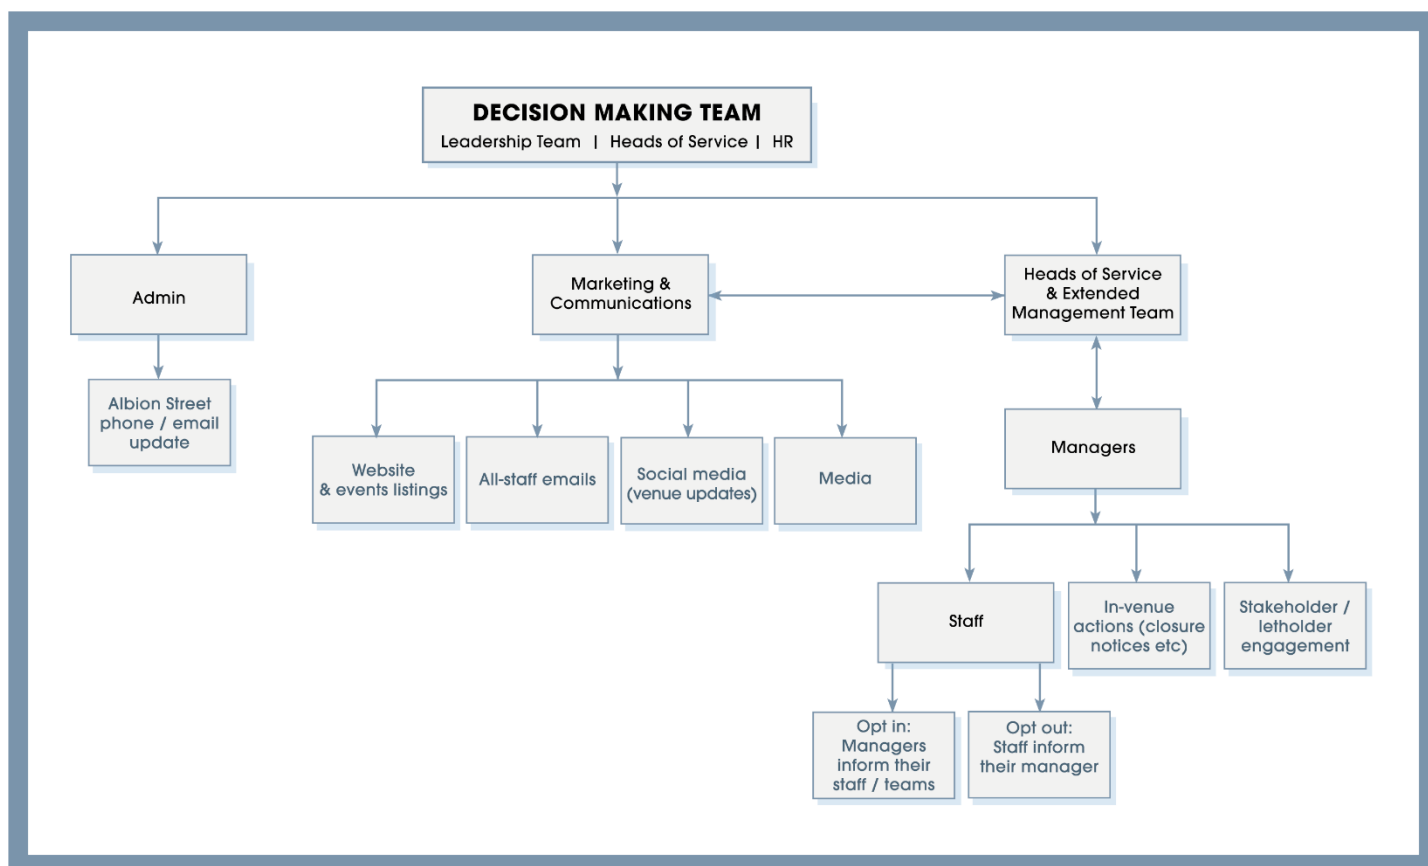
DECISION MAKING TEAM
Leadership Team | Heads of Service | HR

Admin

Albion Street phone / email update

Marketing & Communications

Website & events listings

All-staff emails

Social media (venue updates)

Media

Heads of Service & Extended Management Team

Managers

Staff

In-venue actions (closure notices etc)

Stakeholder / letholder engagement

Opt in: Managers inform their staff / teams

Opt out: Staff inform their manager